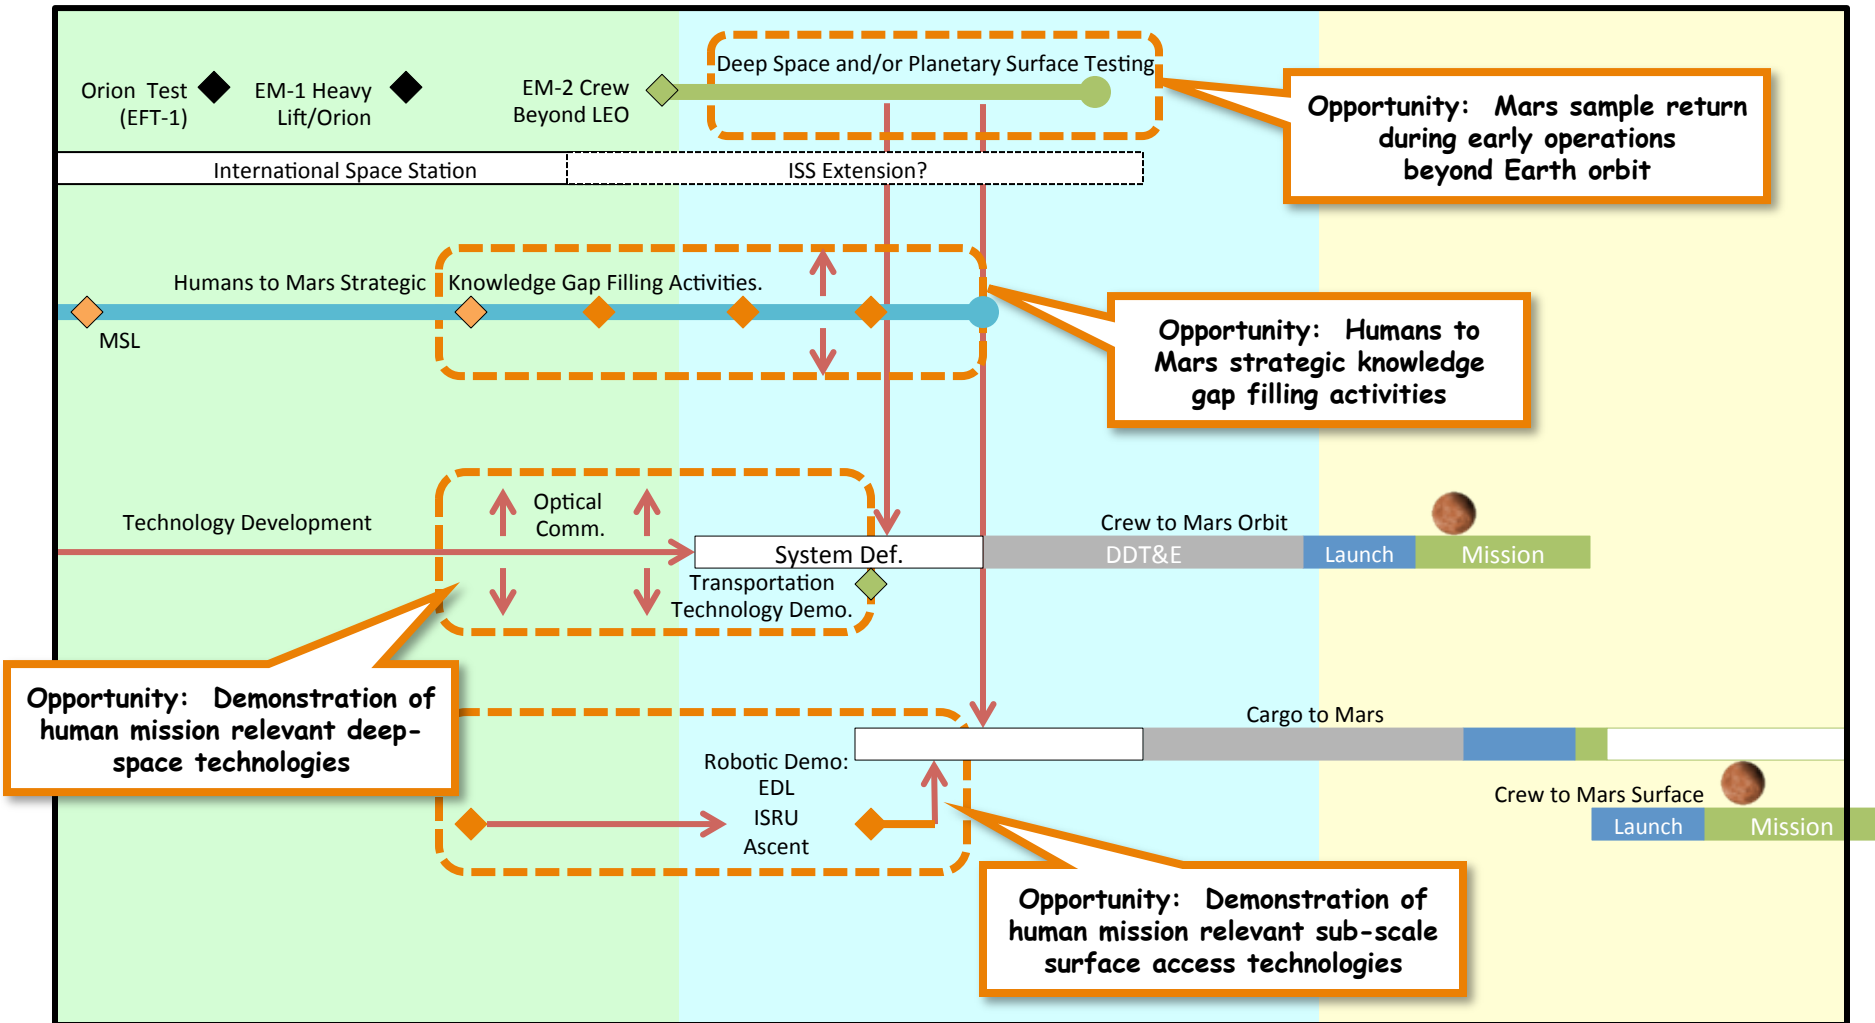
Orion Test (EFT-1)

EM-1 Heavy Lift/Orion

EM-2 Crew Beyond LEO

Deep Space and/or Planetary Surface Testing

Opportunity: Mars sample return during early operations beyond Earth orbit

International Space Station

ISS Extension?

Humans to Mars Strategic Knowledge Gap Filling Activities.

MSL

Opportunity: Humans to Mars strategic knowledge gap filling activities

Technology Development

Optical Comm.

System Def.

Transportation Technology Demo.

Crew to Mars Orbit

DDT&E

Launch

Mission

Opportunity: Demonstration of human mission relevant deep-space technologies

Cargo to Mars

Robotic Demo: EDL ISRU Ascent

Crew to Mars Surface

Launch

Mission

Opportunity: Demonstration of human mission relevant sub-scale surface access technologies